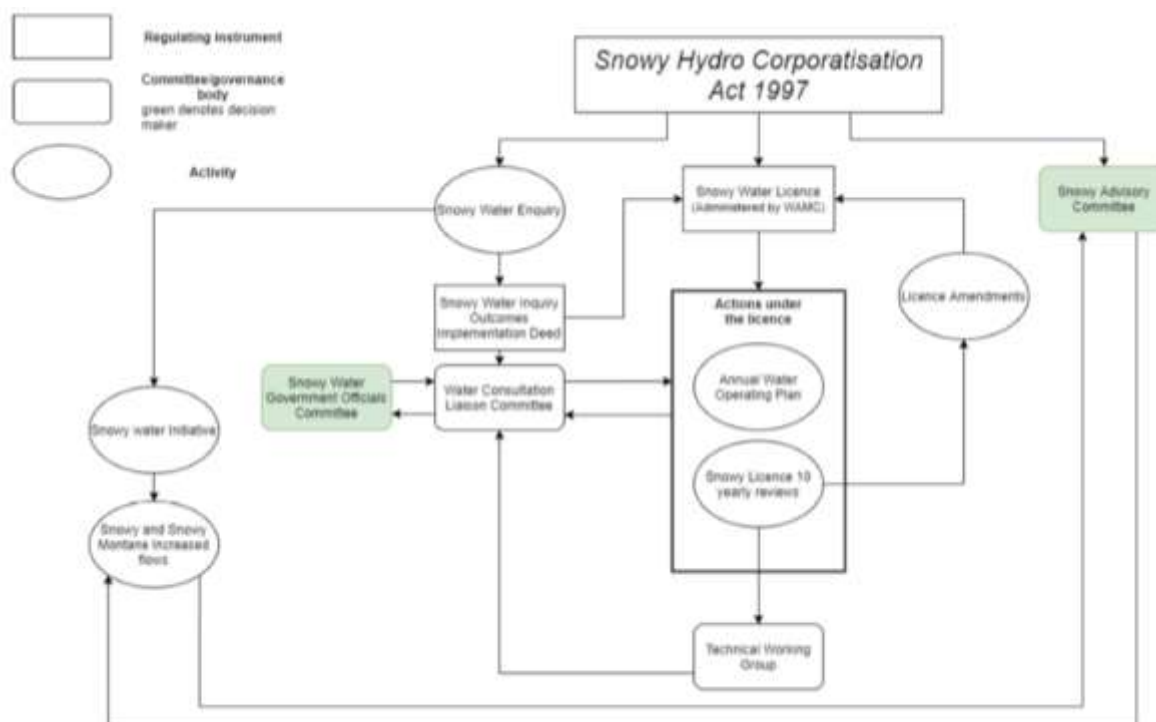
Regulating Instrument

Committee/governance body
green denotes decision maker

Activity

Snowy Hydro Corporatisation Act 1997

Snowy Water Enquiry

Snowy Water Licence (Administered by WAMC)

Snowy Advisory Committee

Snowy Water Inquiry Outcomes Implementation Deed

Actions under the licence

Licence Amendments

Snowy Water Government Officials Committee

Water Consultation Liaison Committee

Annual Water Operating Plan

Snowy water Initiative

Snowy Licence 10 yearly reviews

Snowy and Snowy Montane Increased flows

Technical Working Group